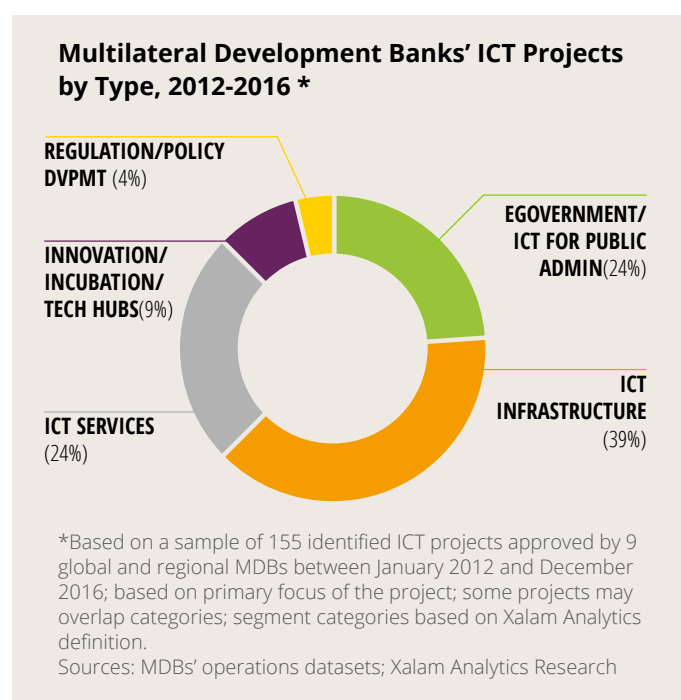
Multilateral Development Banks' ICT Projects by Type, 2012-2016 *

REGULATION/POLICY DVPMT (4%)

EGOVERNMENT/ ICT FOR PUBLIC ADMIN(24%)

INNOVATION/ INCUBATION/ TECH HUBS(9%)

ICT INFRASTRUCTURE (39%)

ICT SERVICES (24%)

*Based on a sample of 155 identified ICT projects approved by 9 global and regional MDBs between January 2012 and December 2016; based on primary focus of the project; some projects may overlap categories; segment categories based on Xalam Analytics definition.
Sources: MDBs' operations datasets; Xalam Analytics Research